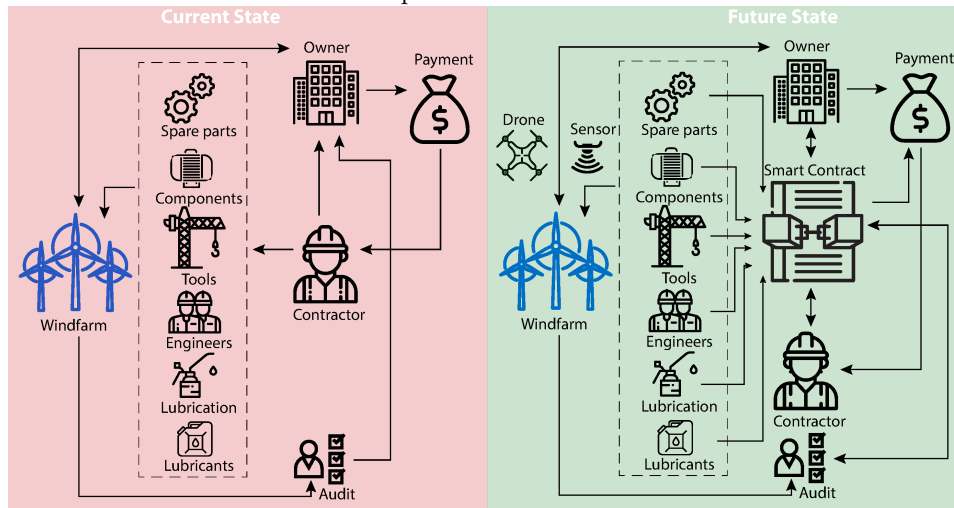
Current State

Owner

Payment

Spare parts

Components

Tools

Engineers

Lubrication

Lubricants

Windfarm

Contractor

Audit

Future State

Owner

Payment

Drone

Sensor

Spare parts

Smart Contract

Components

Tools

Engineers

Lubrication

Lubricants

Windfarm

Contractor

Audit